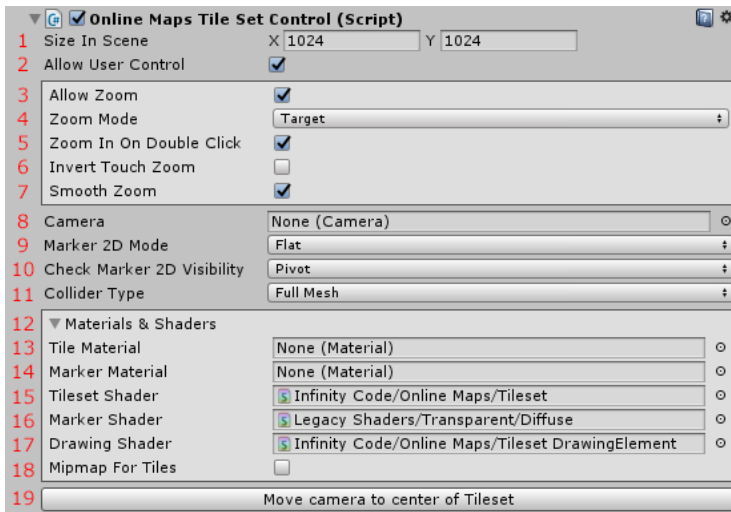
Online Maps Tile Set Control (Script)

1 Size In Scene X 1024 Y 1024
2 Allow User Control
3 Allow Zoom
4 Zoom Mode Target
5 Zoom In On Double Click
6 Invert Touch Zoom
7 Smooth Zoom
8 Camera None (Camera)
9 Marker 2D Mode Flat
10 Check Marker 2D Visibility Pivot
11 Collider Type Full Mesh
12 Materials & Shaders
13 Tile Material None (Material)
14 Marker Material None (Material)
15 Tileset Shader Infinity Code/Online Maps/Tileset
16 Marker Shader Legacy Shaders/Transparent/Diffuse
17 Drawing Shader Infinity Code/Online Maps/Tileset DrawingElement
18 Mipmap For Tiles
19 Move camera to center of Tileset